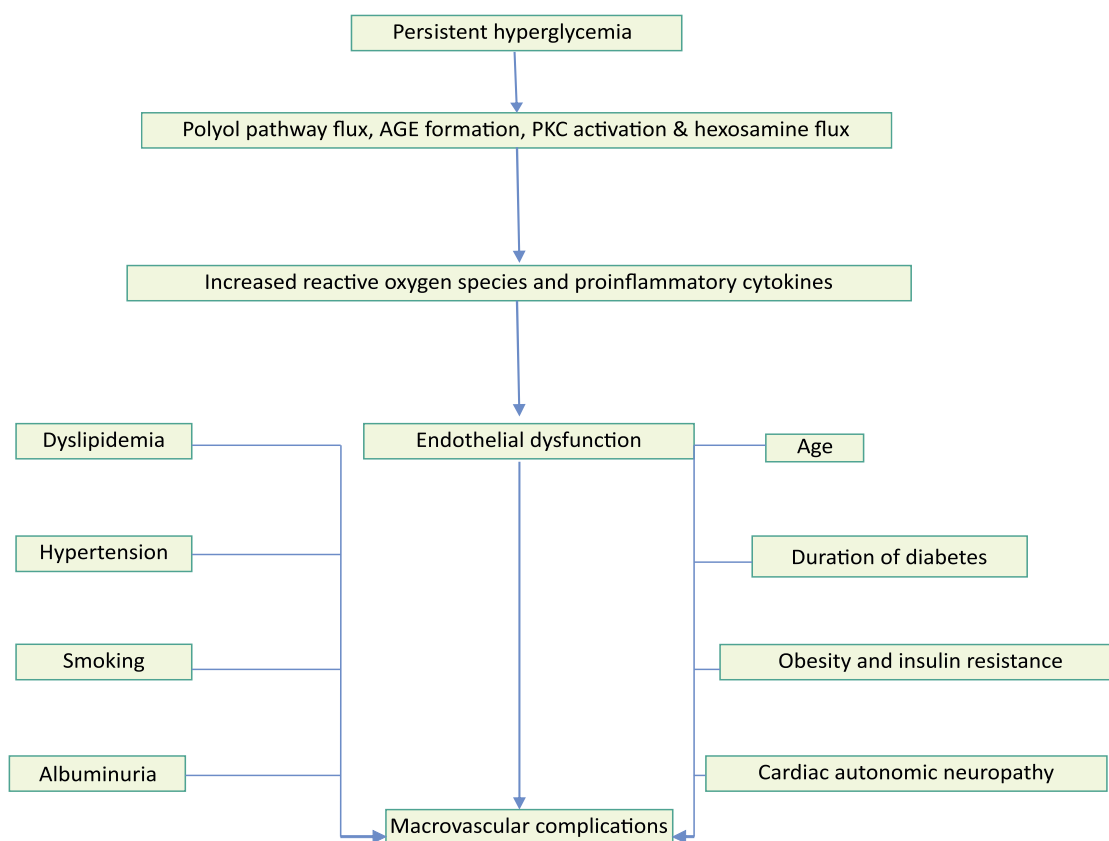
Persistent hyperglycemia

Polyol pathway flux, AGE formation, PKC activation & hexosamine flux

Increased reactive oxygen species and proinflammatory cytokines

Dyslipidemia

Endothelial dysfunction

Age

Hypertension

Duration of diabetes

Smoking

Obesity and insulin resistance

Albuminuria

Cardiac autonomic neuropathy

Macrovascular complications